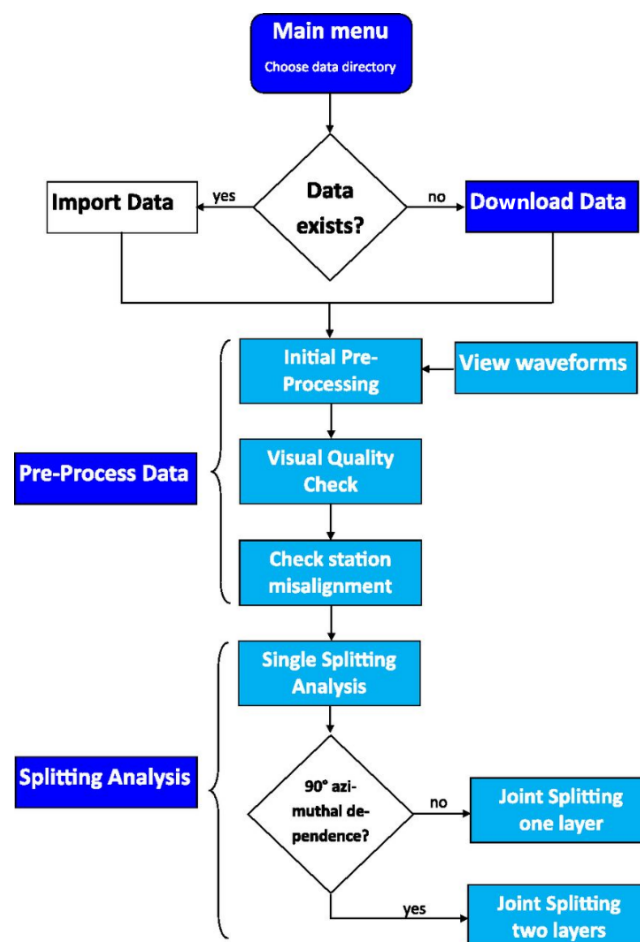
Main menu
Choose data directory

Import Data
yes
Data exists?
no
Download Data

Initial Pre-Processing
View waveforms

Pre-Process Data
Visual Quality Check

Check station misalignment

Single Splitting Analysis

Splitting Analysis
90° azimuthal dependence?
no
Joint Splitting one layer

yes
Joint Splitting two layers